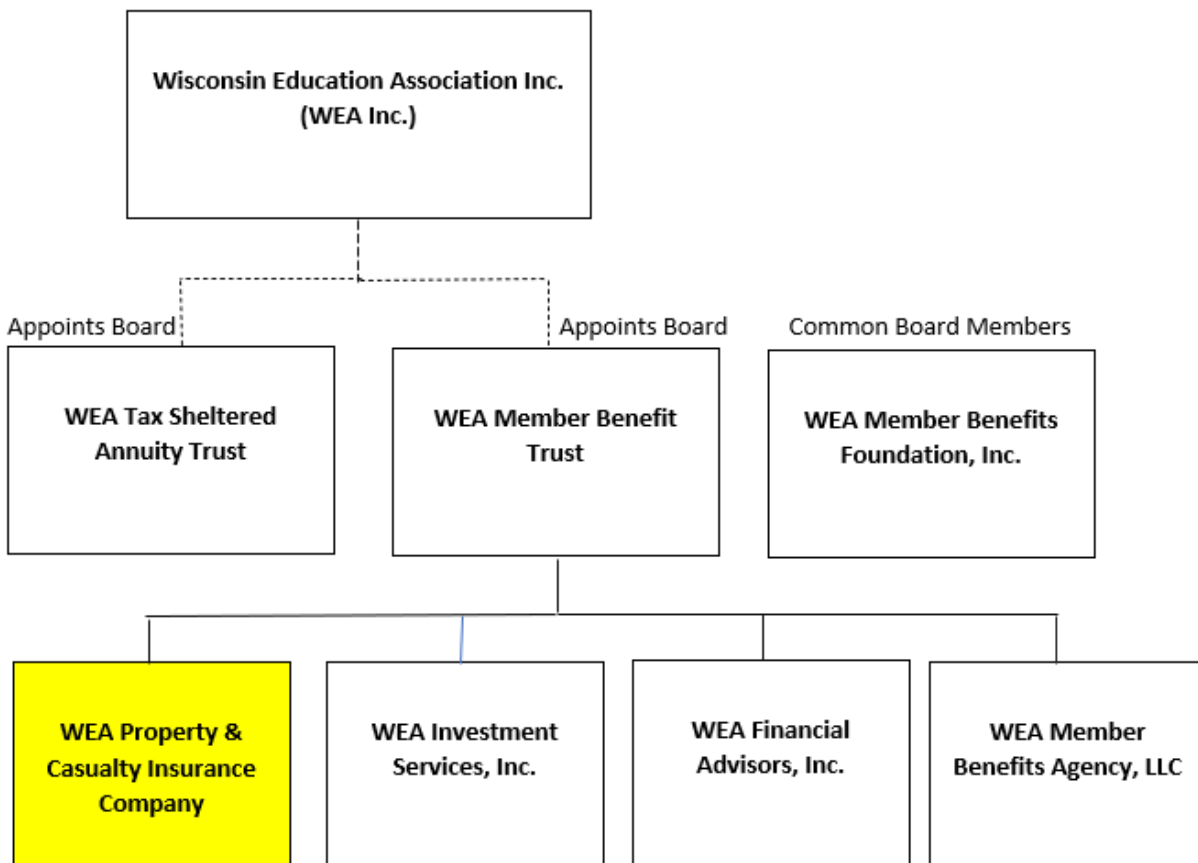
Wisconsin Education Association Inc. (WEA Inc.)

Appoints Board

Appoints Board

Common Board Members

WEA Tax Sheltered Annuity Trust

WEA Member Benefit Trust

WEA Member Benefits Foundation, Inc.

WEA Property & Casualty Insurance Company

WEA Investment Services, Inc.

WEA Financial Advisors, Inc.

WEA Member Benefits Agency, LLC